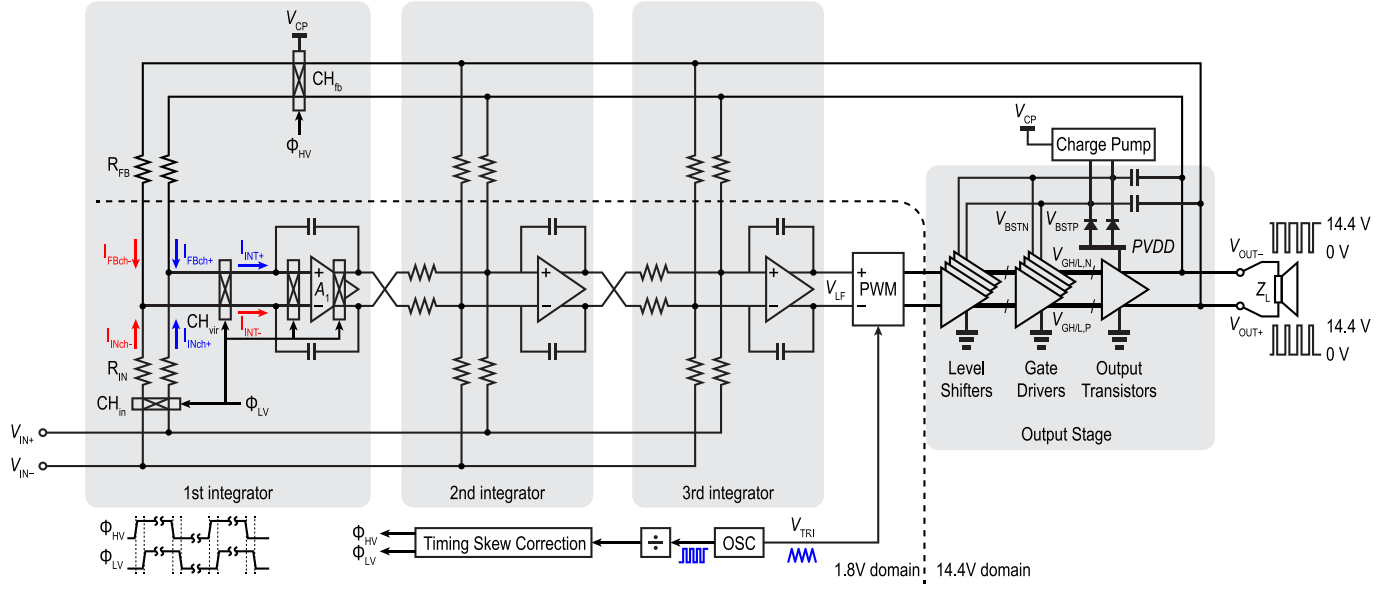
$V_{CP}$

$CH_{fb}$

$\Phi_{HV}$

$R_{FB}$

$I_{FBch-}$

$I_{FBch+}$

$I_{INT+}$

$A_1$

$I_{INch-}$

$CH_{vir}$

$I_{INch+}$

$I_{INT-}$

$R_{IN}$

$CH_{in}$

$\Phi_{LV}$

$V_{IN+}$

$V_{IN-}$

1st integrator

2nd integrator

3rd integrator

$V_{LF}$

PWM

$V_{CP}$

Charge Pump

$V_{BSTN}$

$V_{BSTP}$

PVDD

$V_{GH/L,N}$

$V_{GH/L,P}$

Level Shifters

Gate Drivers

Output Transistors

Output Stage

$V_{OUT-}$

14.4 V

0 V

$Z_L$

$V_{OUT+}$

14.4 V

0 V

$\Phi_{HV}$

$\Phi_{LV}$

$\Phi_{HV}$

$\Phi_{LV}$

Timing Skew Correction

÷

OSC

$V_{TRI}$

1.8V domain

14.4V domain